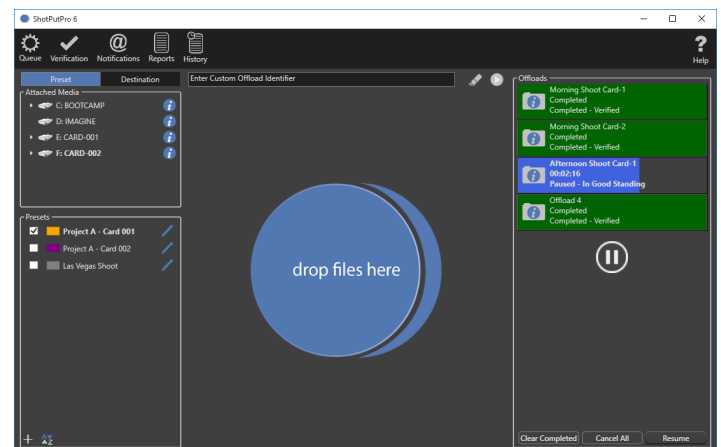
ShotPutPro 6

Queue Verification Notifications Reports History

Help

Preset Destination

Enter Custom Offload Identifier

Attached Media

C: BOOTCAMP

D: IMAGINE

E: CARD-001

F: CARD-002

Presets

Project A - Card 001

Project A - Card 002

Las Vegas Shoot

drop files here

Offloads

Morning Shoot Card-1
Completed
Completed - Verified

Morning Shoot Card-2
Completed
Completed - Verified

Afternoon Shoot Card-1
00:02:16
Paused - In Good Standing

Offload 4
Completed
Completed - Verified

Clear Completed Cancel All Resume